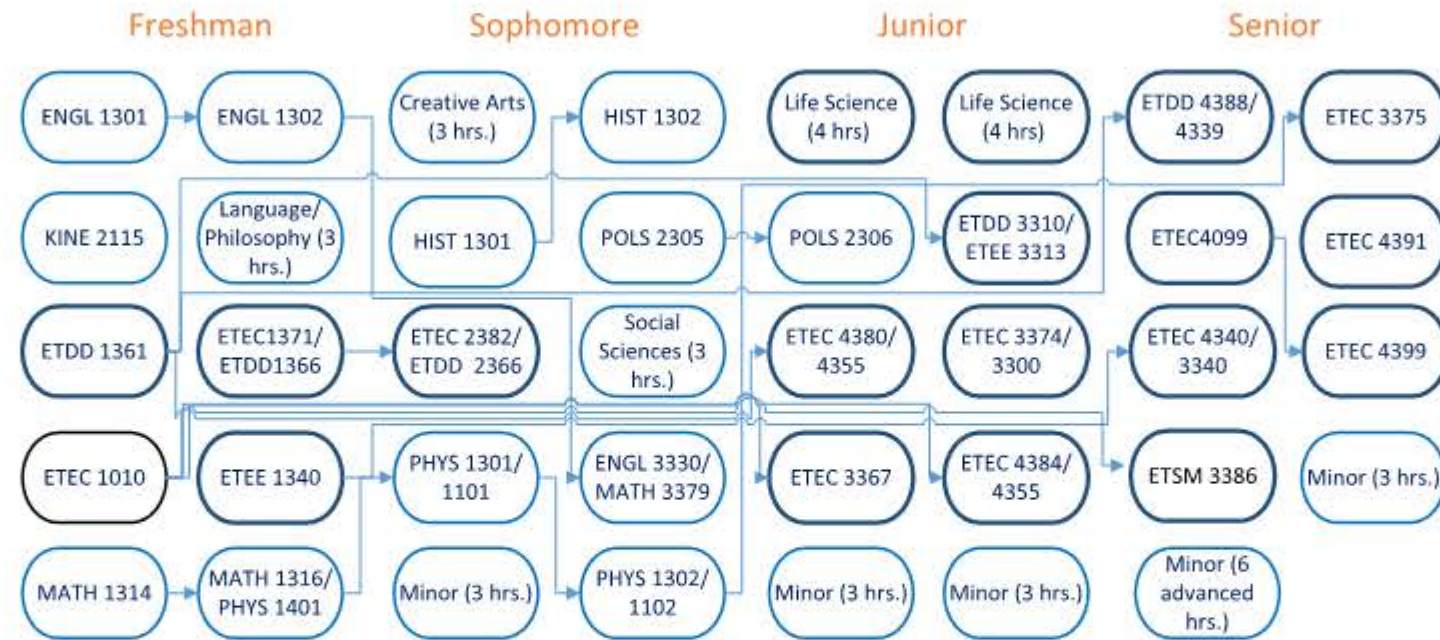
Freshman

Sophomore

Junior

Senior

ENGL 1301

ENGL 1302

Creative Arts (3 hrs.)

HIST 1302

Life Science (4 hrs)

Life Science (4 hrs)

ETDD 4388/ 4339

ETEC 3375

KINE 2115

Language/ Philosophy (3 hrs.)

HIST 1301

POLS 2305

POLS 2306

ETDD 3310/ ETEE 3313

ETEC4099

ETEC 4391

ETDD 1361

ETEC1371/ ETDD1366

ETEC 2382/ ETDD 2366

Social Sciences (3 hrs.)

ETEC 4380/ 4355

ETEC 3374/ 3300

ETEC 4340/ 3340

ETEC 4399

ETEC 1010

ETEE 1340

PHYS 1301/ 1101

ENGL 3330/ MATH 3379

ETEC 3367

ETEC 4384/ 4355

ETSM 3386

Minor (3 hrs.)

MATH 1314

MATH 1316/ PHYS 1401

Minor (3 hrs.)

PHYS 1302/ 1102

Minor (3 hrs.)

Minor (3 hrs.)

Minor (6 advanced hrs.)